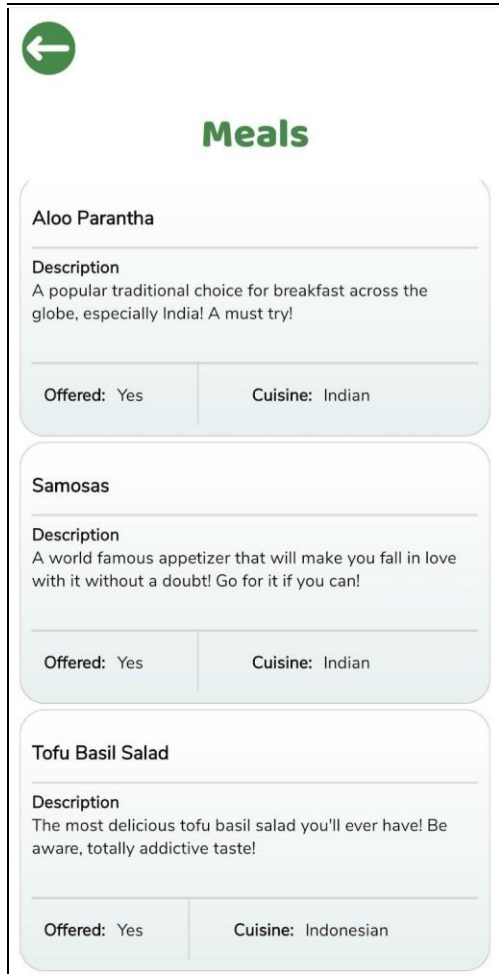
Meals

Aloo Parantha

Description
A popular traditional choice for breakfast across the globe, especially India! A must try!

Offered: Yes

Cuisine: Indian

Samosas

Description
A world famous appetizer that will make you fall in love with it without a doubt! Go for it if you can!

Offered: Yes

Cuisine: Indian

Tofu Basil Salad

Description
The most delicious tofu basil salad you'll ever have! Be aware, totally addictive taste!

Offered: Yes

Cuisine: Indonesian